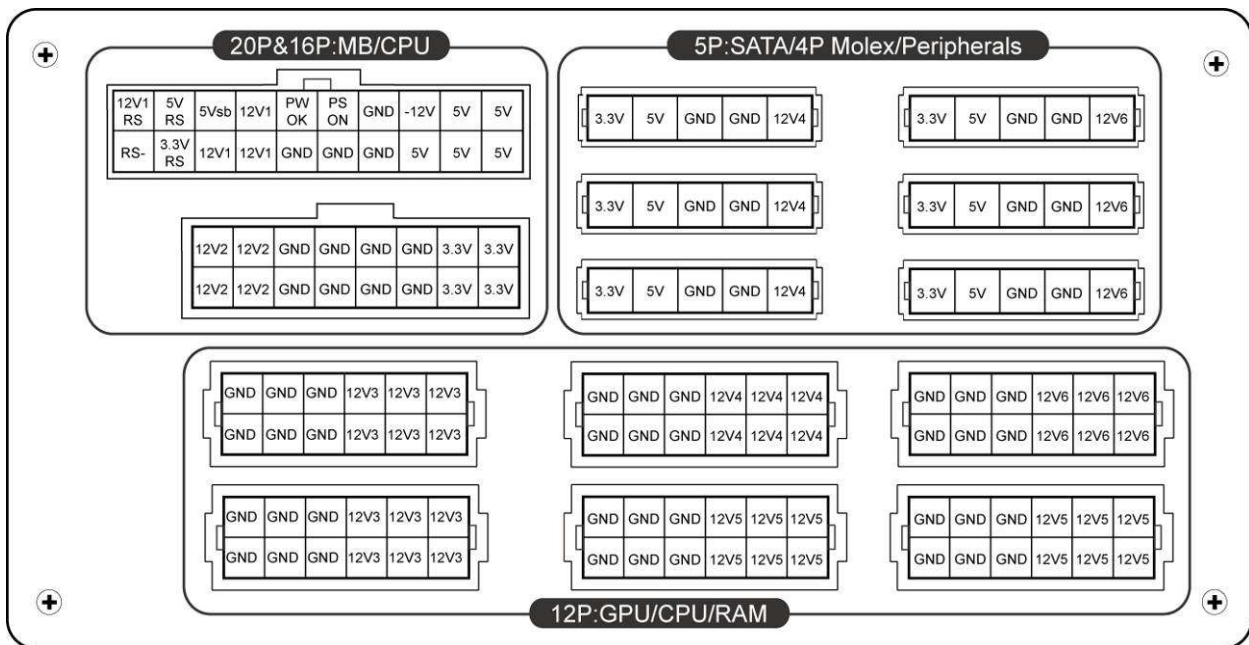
20P&16P:MB/CPU

| 12V1 RS | 5V RS | 5Vsb | 12V1 | PW OK | PS ON | GND | -12V | 5V | 5V |
|---|---|---|---|---|---|---|---|---|---|
| RS- | 3.3V RS | 12V1 | 12V1 | GND | GND | GND | 5V | 5V | 5V |

| 12V2 | 12V2 | GND | GND | GND | GND | 3.3V | 3.3V |
|---|---|---|---|---|---|---|---|
| 12V2 | 12V2 | GND | GND | GND | GND | 3.3V | 3.3V |

5P:SATA/4P Molex/Peripherals

| 3.3V | 5V | GND | GND | 12V4 |
|---|---|---|---|---|

| 3.3V | 5V | GND | GND | 12V6 |
|---|---|---|---|---|

| 3.3V | 5V | GND | GND | 12V4 |
|---|---|---|---|---|

| 3.3V | 5V | GND | GND | 12V6 |
|---|---|---|---|---|

| 3.3V | 5V | GND | GND | 12V4 |
|---|---|---|---|---|

| 3.3V | 5V | GND | GND | 12V6 |
|---|---|---|---|---|

| GND | GND | GND | 12V3 | 12V3 | 12V3 |
|---|---|---|---|---|---|
| GND | GND | GND | 12V3 | 12V3 | 12V3 |

| GND | GND | GND | 12V4 | 12V4 | 12V4 |
|---|---|---|---|---|---|
| GND | GND | GND | 12V4 | 12V4 | 12V4 |

| GND | GND | GND | 12V6 | 12V6 | 12V6 |
|---|---|---|---|---|---|
| GND | GND | GND | 12V6 | 12V6 | 12V6 |

| GND | GND | GND | 12V3 | 12V3 | 12V3 |
|---|---|---|---|---|---|
| GND | GND | GND | 12V3 | 12V3 | 12V3 |

| GND | GND | GND | 12V5 | 12V5 | 12V5 |
|---|---|---|---|---|---|
| GND | GND | GND | 12V5 | 12V5 | 12V5 |

| GND | GND | GND | 12V5 | 12V5 | 12V5 |
|---|---|---|---|---|---|
| GND | GND | GND | 12V5 | 12V5 | 12V5 |

12P:GPU/CPU/RAM